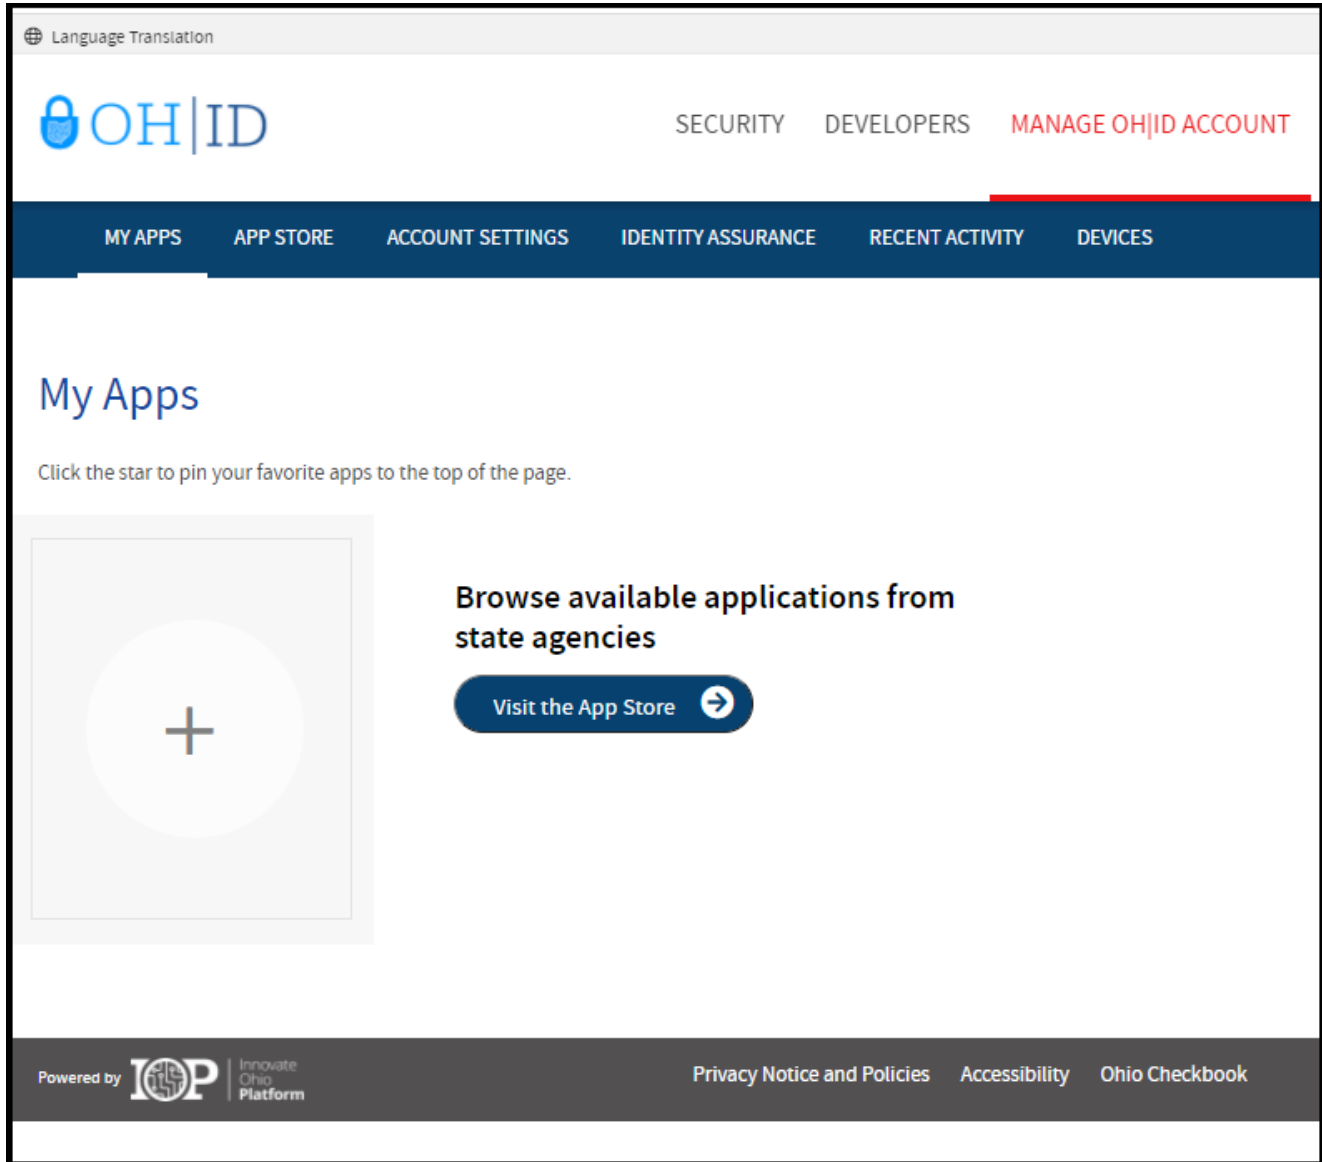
Language Translation

OH|ID

SECURITY DEVELOPERS MANAGE OH|ID ACCOUNT

MY APPS APP STORE ACCOUNT SETTINGS IDENTITY ASSURANCE RECENT ACTIVITY DEVICES

My Apps

Click the star to pin your favorite apps to the top of the page.

+

Browse available applications from state agencies

Visit the App Store

Powered by IOP Innovate Ohio Platform

Privacy Notice and Policies Accessibility Ohio Checkbook